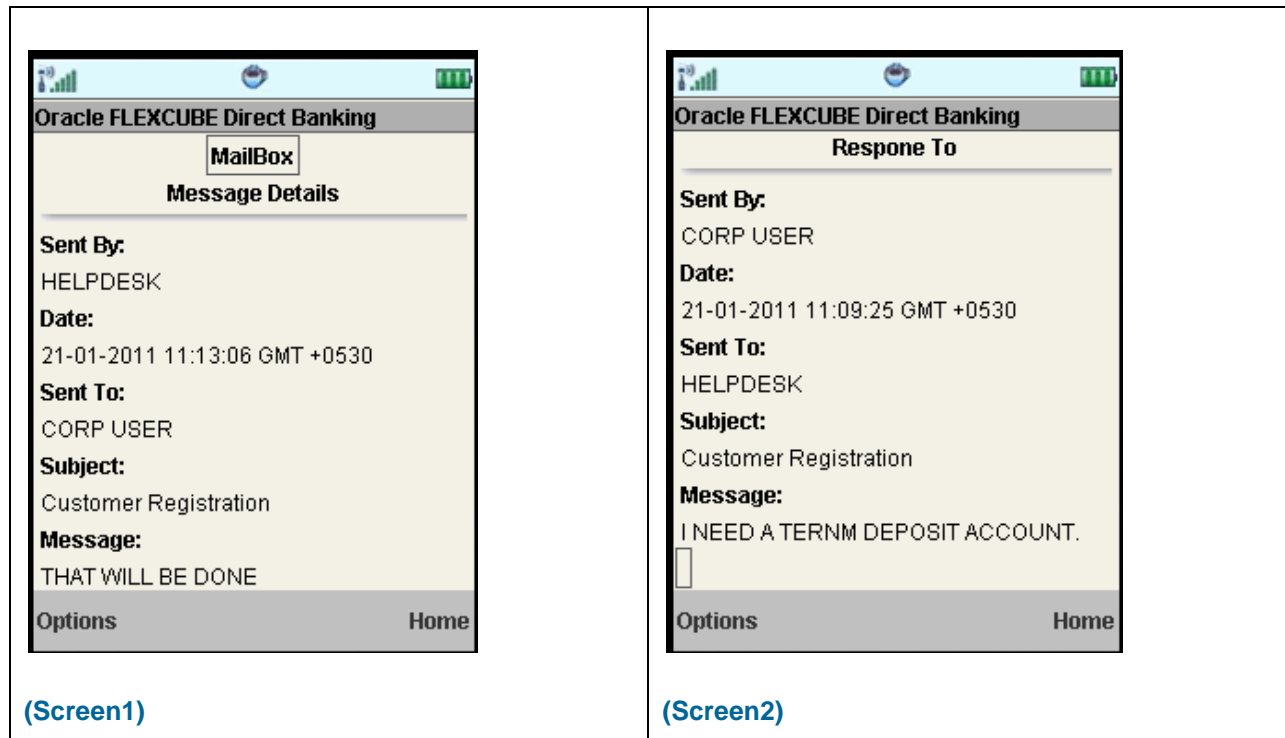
| Oracle FLEXCUBE Direct Banking<br>MailBox<br>Message Details<br>Sent By:<br>HELPDESK<br>Date:<br>21-01-2011 11:13:06 GMT +0530<br>Sent To:<br>CORP USER<br>Subject:<br>Customer Registration<br>Message:<br>THAT WILL BE DONE<br>Options Home<br><br>(Screen1) | Oracle FLEXCUBE Direct Banking<br>Respone To<br>Sent By:<br>CORP USER<br>Date:<br>21-01-2011 11:09:25 GMT +0530<br>Sent To:<br>HELPDESK<br>Subject:<br>Customer Registration<br>Message:<br>I NEED A TERNM DEPOSIT ACCOUNT.<br>Options Home<br><br>(Screen2) |
|---|---|